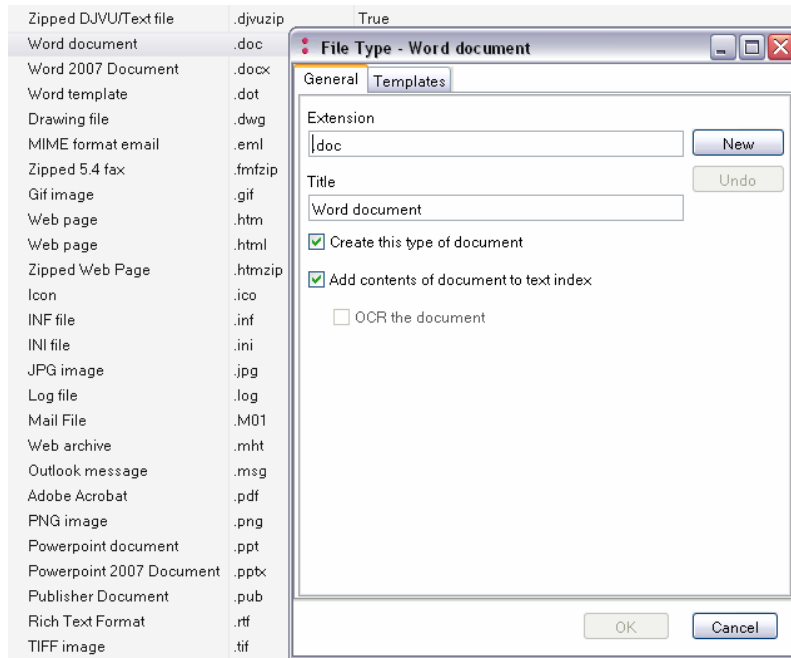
| | | |
|---|---|---|
| Zipped DJVU/Text file | .djvuzip | True |
| Word document | .doc | |
| Word 2007 Document | .docx | |
| Word template | .dot | |
| Drawing file | .dwg | |
| MIME format email | .eml | |
| Zipped 5.4 fax | .fmfzip | |
| Gif image | .gif | |
| Web page | .htm | |
| Web page | .html | |
| Zipped Web Page | .htmzip | |
| Icon | .ico | |
| INF file | .inf | |
| INI file | .ini | |
| JPG image | .jpg | |
| Log file | .log | |
| Mail File | .M01 | |
| Web archive | .mht | |
| Outlook message | .msg | |
| Adobe Acrobat | .pdf | |
| PNG image | .png | |
| Powerpoint document | .ppt | |
| Powerpoint 2007 Document | .pptx | |
| Publisher Document | .pub | |
| Rich Text Format | .rtf | |
| TIFF image | .tif | |

File Type - Word document

General Templates

Extension
doc
New
Undo

Title
Word document

Create this type of document

Add contents of document to text index

OCR the document

OK Cancel